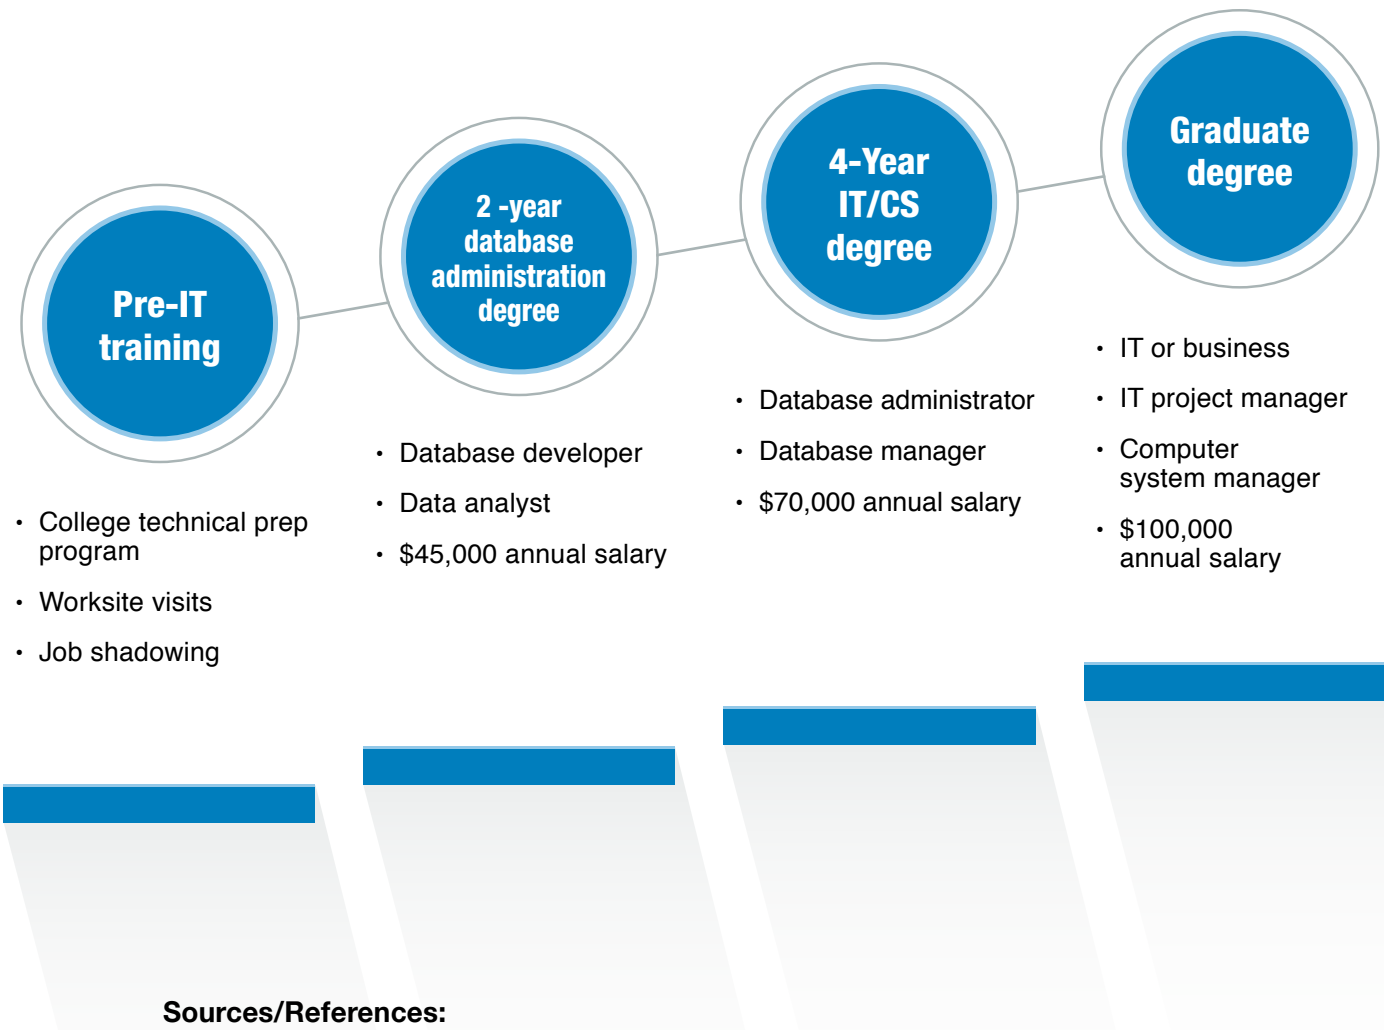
Pre-IT training

- College technical prep program
- Worksite visits
- Job shadowing

2 -year database administration degree

- Database developer
- Data analyst
- \$45,000 annual salary

4-Year IT/CS degree

- Database administrator
- Database manager
- \$70,000 annual salary

Graduate degree

- IT or business
- IT project manager
- Computer system manager
- \$100,000 annual salary

Sources/References: